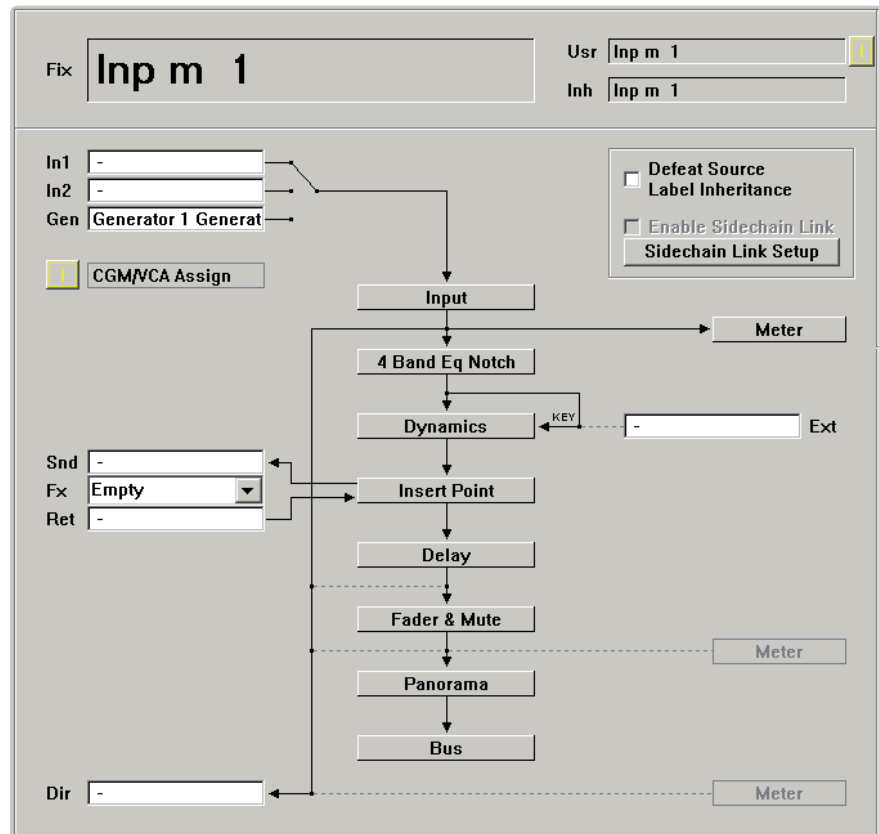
Fix Inp m 1

Usr Inp m 1

Inh Inp m 1

In1 -
In2 -
Gen Generator 1 Generat

Defeat Source Label Inheritance

Enable Sidechain Link

Sidechain Link Setup

CGM/VCA Assign

Input

Meter

4 Band Eq Notch

KEY

Dynamics

- Ext

Snd -
Fx Empty
Ret -

Insert Point

Delay

Fader & Mute

Meter

Panorama

Bus

Dir -

Meter